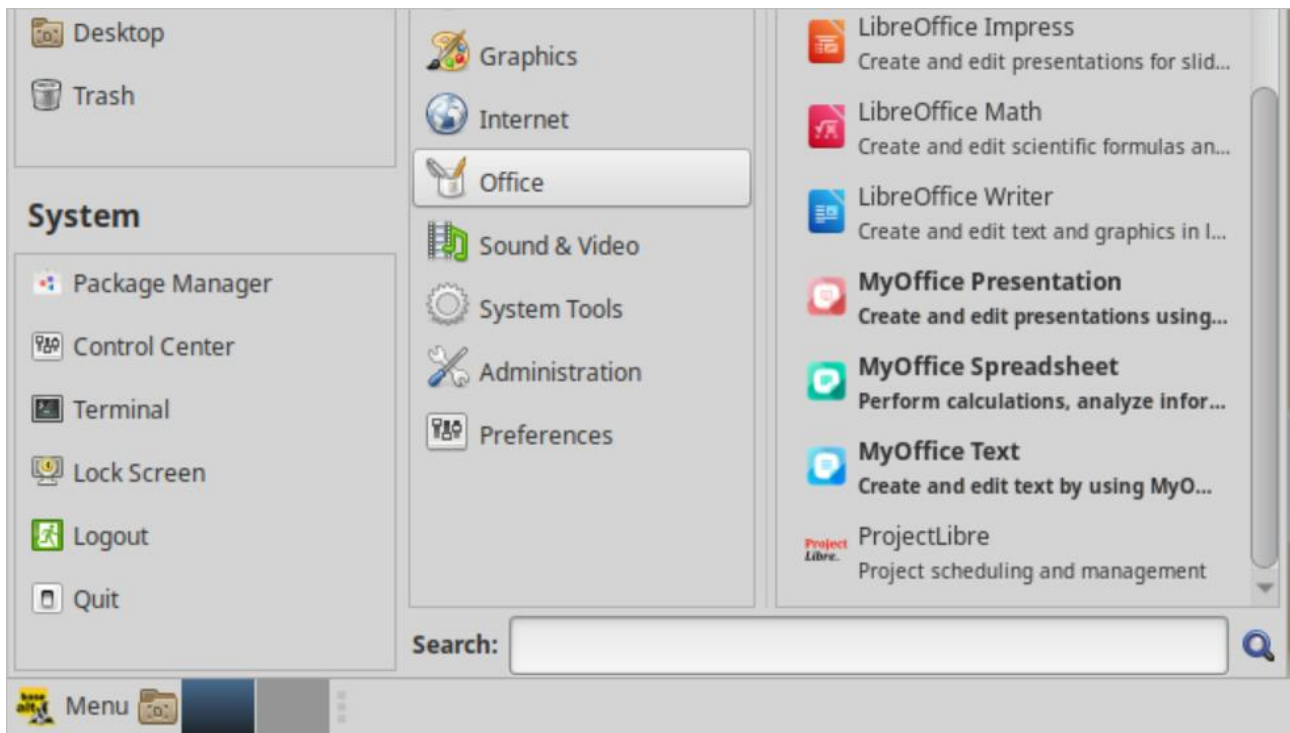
Desktop
Trash

System

Package Manager
Control Center
Terminal
Lock Screen
Logout
Quit

Graphics
Internet
Office
Sound & Video
System Tools
Administration
Preferences

LibreOffice Impress
Create and edit presentations for slid...
LibreOffice Math
Create and edit scientific formulas an...
LibreOffice Writer
Create and edit text and graphics in l...
MyOffice Presentation
Create and edit presentations using...
MyOffice Spreadsheet
Perform calculations, analyze infor...
MyOffice Text
Create and edit text by using MyO...
Project Libre
ProjectLibre
Project scheduling and management

Search:

Menu